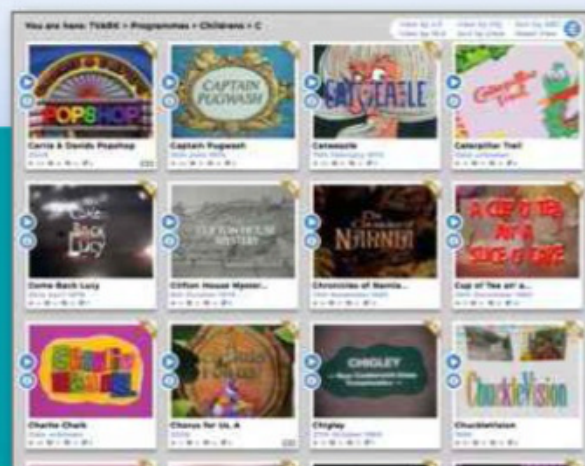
You are here: TV ARK > Programmes > Childrens > C

POPSHOP
Carrie & David's Popshop

CAPTAIN PUGWASH
Captain Pugwash

CATWEAZLE
Catweazle

Caterpillar Trail
Caterpillar Trail

Come Back Lucy
Come Back Lucy

CLIFTON HOUSE MYSTERY
Clifton House Myster...

The Chronicles of NARNIA
Chronicles of Narnia...

A CUP OF TEA AN' A SLICE OF CAKE
Cup of Tee an' a...

Charlie Chalk
Charlie Chalk

Chorus for Us, A

CHIGLEY
Chigley

ChuckleVision
ChuckleVision